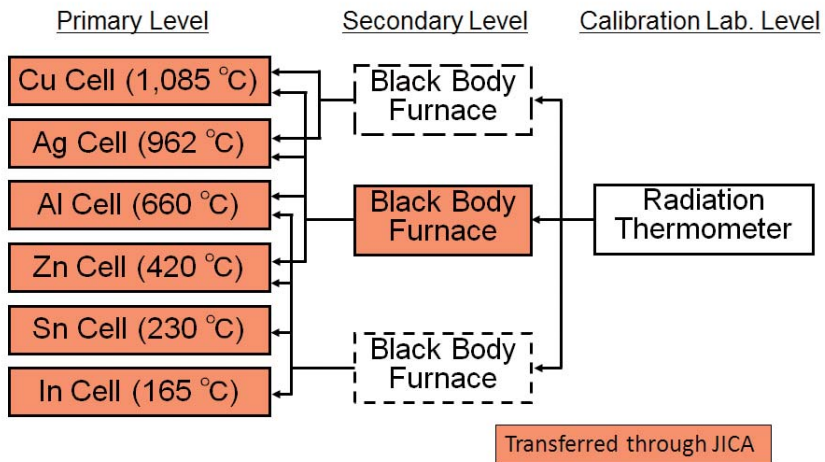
Primary Level

Secondary Level

Calibration Lab. Level

Cu Cell (1,085 °C)

Ag Cell (962 °C)

Al Cell (660 °C)

Zn Cell (420 °C)

Sn Cell (230 °C)

In Cell (165 °C)

Black Body Furnace

Black Body Furnace

Black Body Furnace

Radiation Thermometer

Transferred through JICA